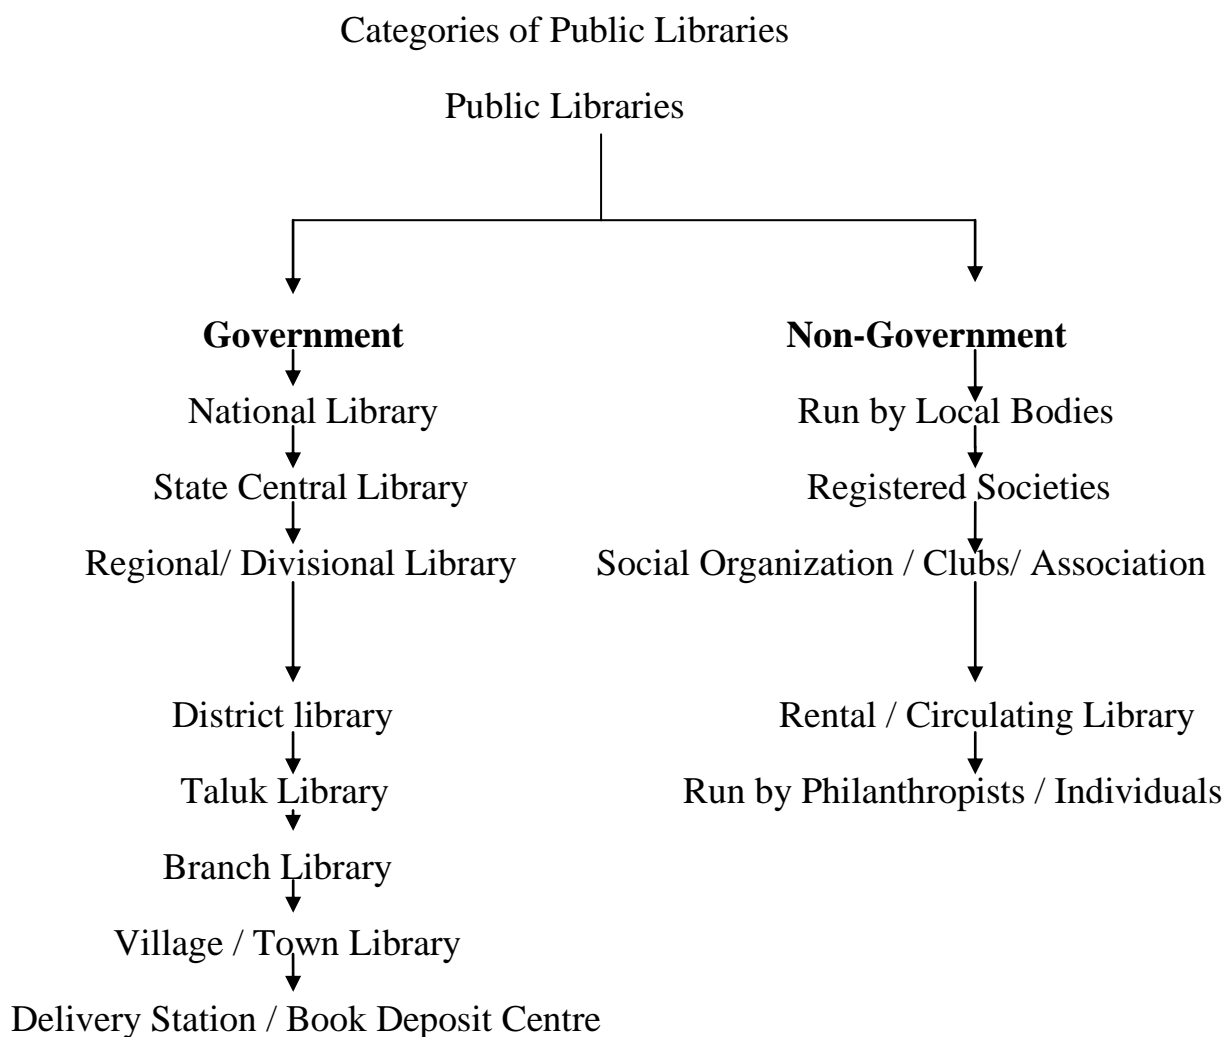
Categories of Public Libraries

Public Libraries

**Government**

National Library

State Central Library

Regional/ Divisional Library

District library

Taluk Library

Branch Library

Village / Town Library

Delivery Station / Book Deposit Centre

**Non-Government**

Run by Local Bodies

Registered Societies

Social Organization / Clubs/ Association

Rental / Circulating Library

Run by Philanthropists / Individuals